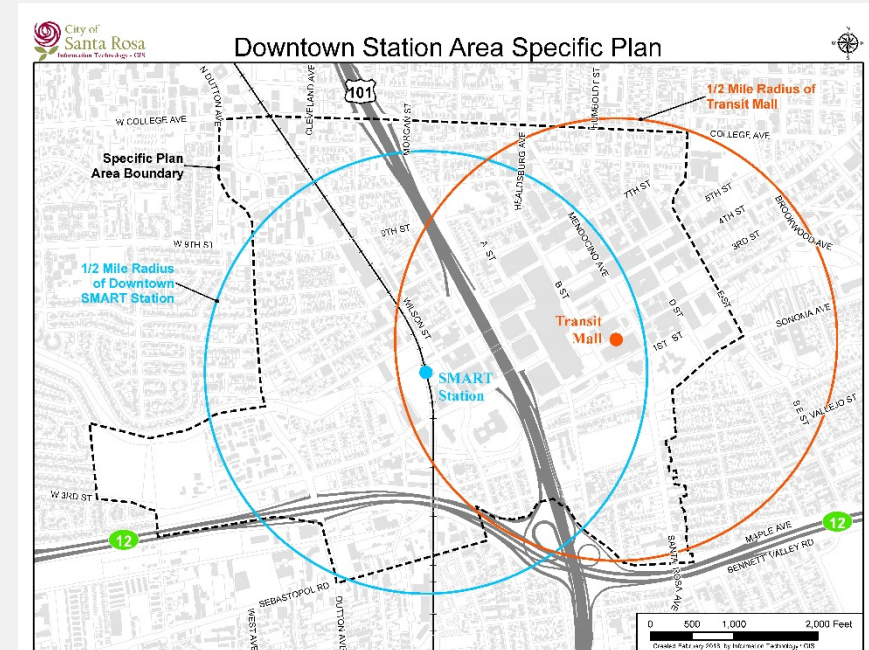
City of Santa Rosa
Information Technology - GIS

Downtown Station Area Specific Plan

N DUTTON AVE
CLEVELAND AVE
101
MORGAN ST
HUMBOLDT ST
1/2 Mile Radius of Transit Mall
W COLLEGE AVE
COLLEGE AVE
Specific Plan Area Boundary
HEALDSBURG AVE
7TH ST
5TH ST
4TH ST
3RD ST
BROOKWOOD AVE
MENDOCINO AVE
9TH ST
W 9TH ST
A ST
1/2 Mile Radius of Downtown SMART Station
WILSON ST
B ST
D ST
E ST
Transit Mall
SONOMA AVE
1ST ST
SMART Station
SE ST
VALLEJO ST
W 3RD ST
12
12
MAPLE AVE
BENNETT VALLEY RD
SANTA ROSA AVE
SEBASTOPOL RD
DUTTON AVE
WEST AVE
0 500 1,000 2,000 Feet
Created February 2013 by Information Technology - GIS